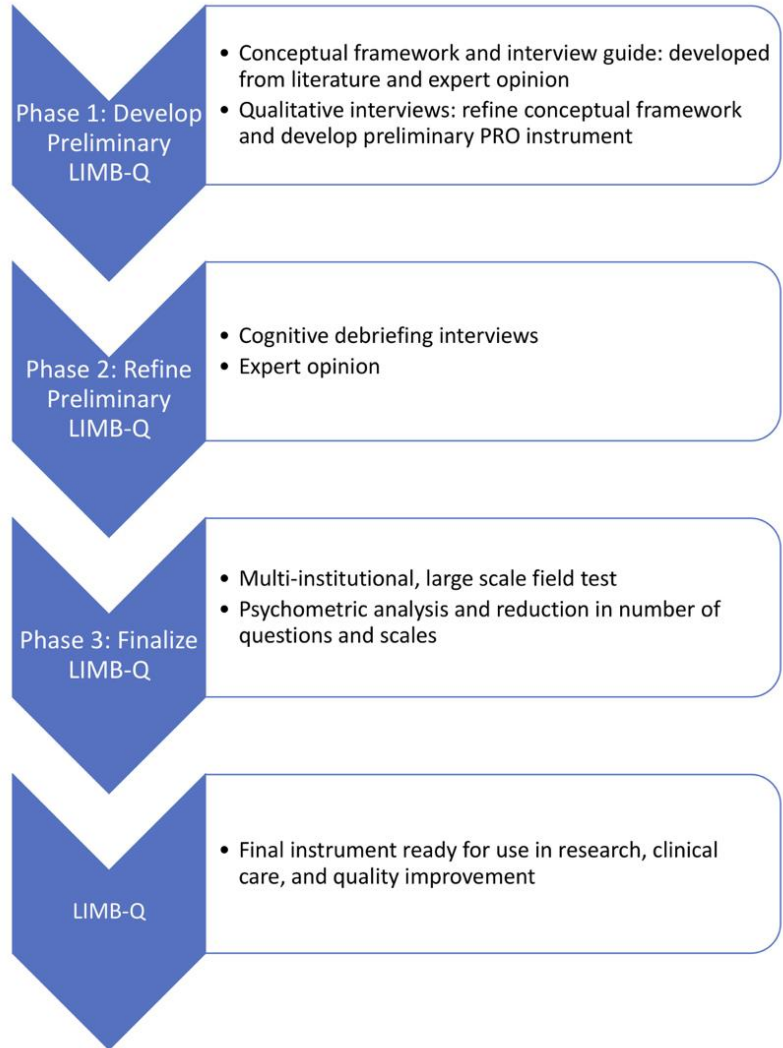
Phase 1: Develop Preliminary LIMB-Q

• Conceptual framework and interview guide: developed from literature and expert opinion
• Qualitative interviews: refine conceptual framework and develop preliminary PRO instrument

Phase 2: Refine Preliminary LIMB-Q

• Cognitive debriefing interviews
• Expert opinion

Phase 3: Finalize LIMB-Q

• Multi-institutional, large scale field test
• Psychometric analysis and reduction in number of questions and scales

LIMB-Q

• Final instrument ready for use in research, clinical care, and quality improvement